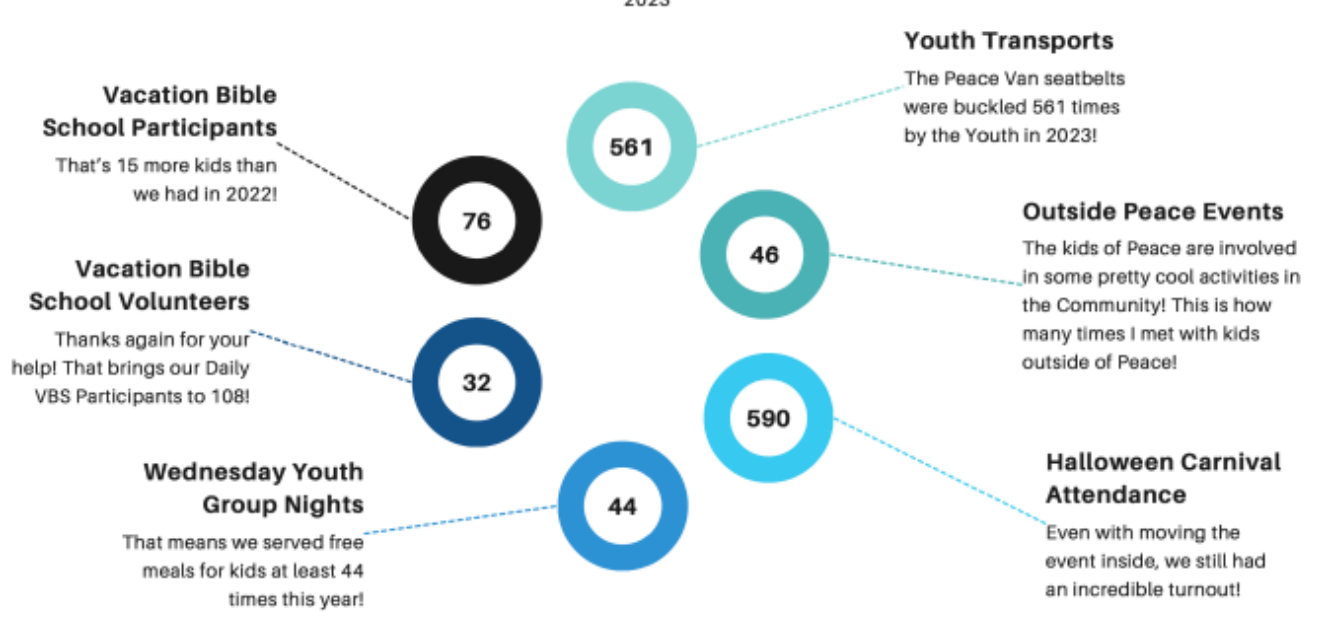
2023

Youth Transports
The Peace Van seatbelts were buckled 561 times by the Youth in 2023!

561

Vacation Bible School Participants
That's 15 more kids than we had in 2022!

76

Outside Peace Events
The kids of Peace are involved in some pretty cool activities in the Community! This is how many times I met with kids outside of Peace!

46

Vacation Bible School Volunteers
Thanks again for your help! That brings our Daily VBS Participants to 108!

32

590

Halloween Carnival Attendance
Even with moving the event inside, we still had an incredible turnout!

Wednesday Youth Group Nights
That means we served free meals for kids at least 44 times this year!

44